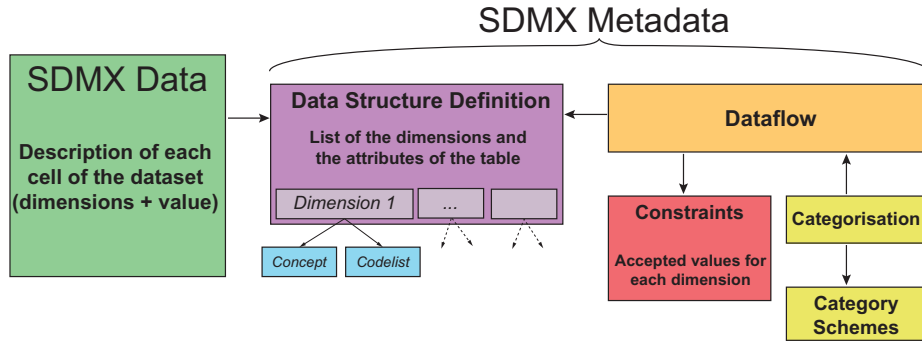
SDMX Metadata

SDMX Data

Description of each cell of the dataset (dimensions + value)

Data Structure Definition

List of the dimensions and the attributes of the table

Dimension 1

...

Concept

Codelist

Dataflow

Constraints

Accepted values for each dimension

Categorisation

Category Schemes